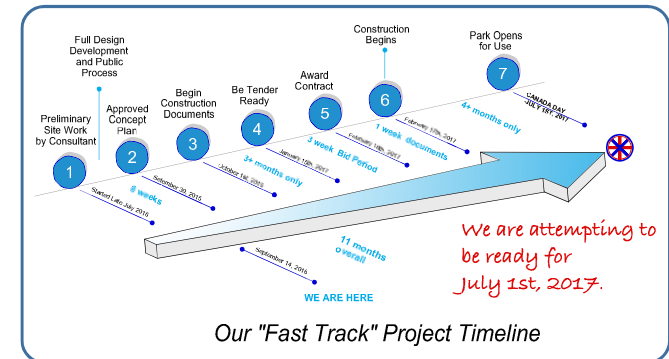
Full Design Development and Public Process

Construction Begins

Park Opens for Use

Preliminary Site Work by Consultant

Approved Concept Plan

Begin Construction Documents

Be Tender Ready

Award Contract

1

2

3

4

5

6

7

Started Late July 2016

8 weeks

September 30, 2016

October 1st, 2016

3+ months only

January 15th, 2017

3 week Bid Period

February 15th, 2017

1 week documents

February 22nd, 2017

4+ months only

CANADA DAY JULY 1ST, 2017

11 months overall

September 14, 2016

WE ARE HERE

We are attempting to be ready for July 1st, 2017.

Our "Fast Track" Project Timeline